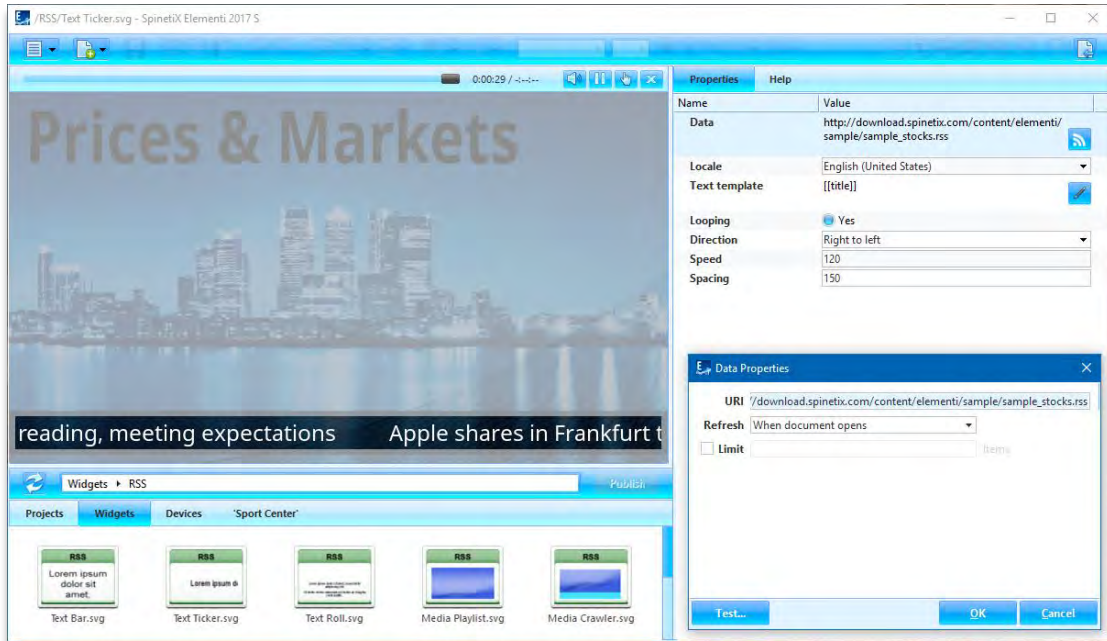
/RSS/Text Ticker.svg - SpinetiX Elementi 2017 S

0:00:29 / -:--:--

Prices & Markets

reading, meeting expectations Apple shares in Frankfurt t

Widgets ▸ RSS

Publish

Projects Widgets Devices 'Sport Center'

RSS
Lorem ipsum dolor sit amet.
Text Bar.svg

RSS
Lorem ipsum d
Text Ticker.svg

RSS
Text Roll.svg

RSS
Media Playlist.svg

RSS
Media Crawler.svg

Properties Help

| Name | Value |
|---|---|
| Data | http://download.spinetix.com/content/elementi/sample/sample_stocks.rss |
| Locale | English (United States) |
| Text template | [[title]] |
| Looping | Yes |
| Direction | Right to left |
| Speed | 120 |
| Spacing | 150 |

Data Properties

URI '/download.spinetix.com/content/elementi/sample/sample_stocks.rss
Refresh When document opens
Limit items

Test... OK Cancel